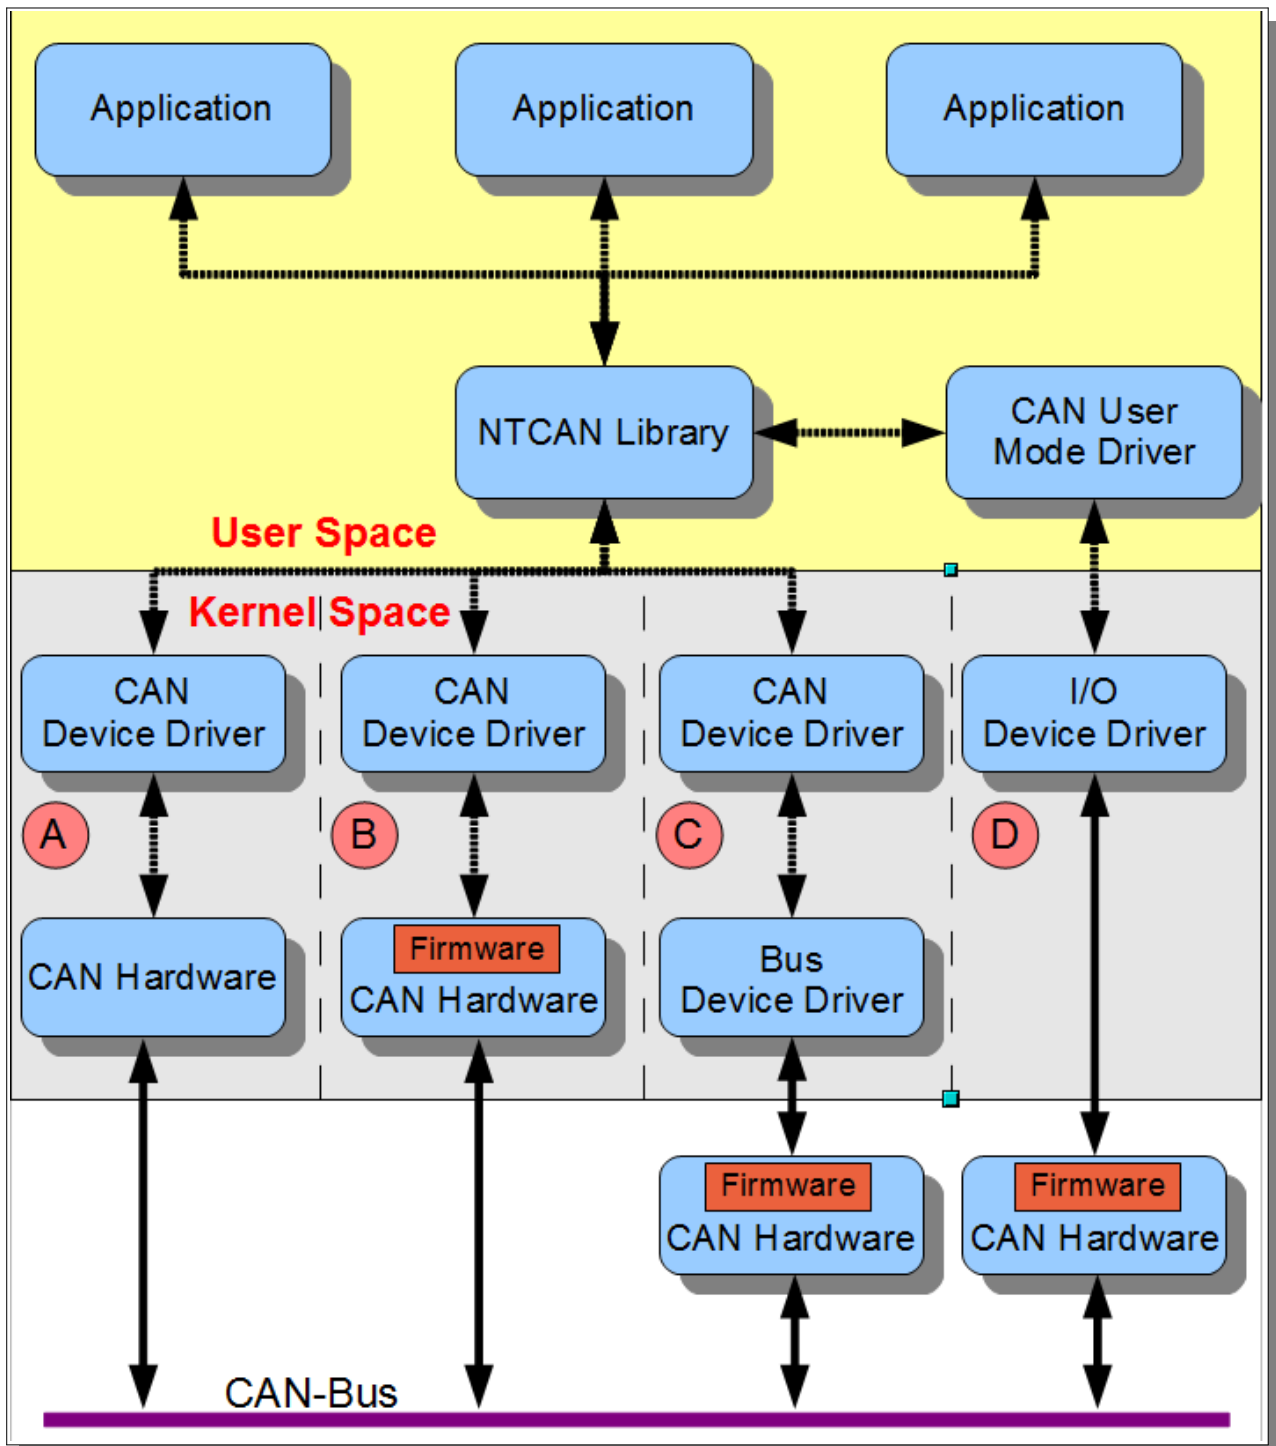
Application

Application

Application

NTCAN Library

CAN User Mode Driver

User Space

Kernel Space

CAN Device Driver

CAN Device Driver

CAN Device Driver

I/O Device Driver

A

B

C

D

CAN Hardware

Firmware
CAN Hardware

Bus Device Driver

Firmware
CAN Hardware

Firmware
CAN Hardware

CAN-Bus